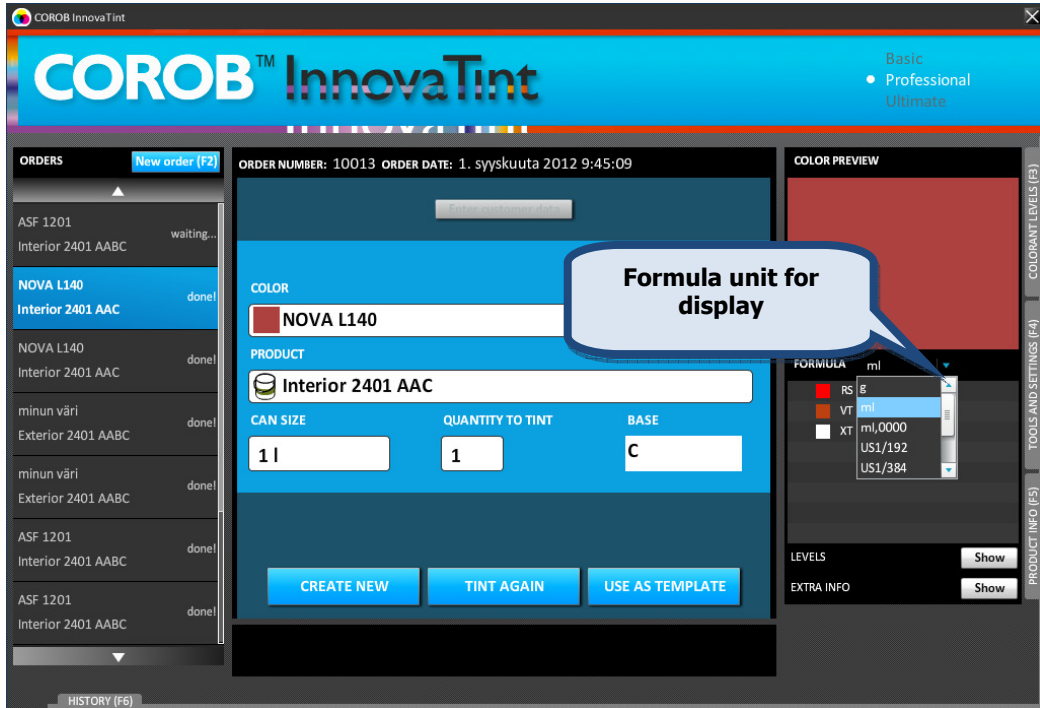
COROB InnovaTint

COROB™ InnovaTint

Basic
Professional
Ultimate

ORDERS
New order (F2)

ASF 1201
Interior 2401 AABC
waiting...

NOVA L140
Interior 2401 AAC
done!

NOVA L140
Interior 2401 AAC
done!

minun väri
Exterior 2401 AABC
done!

minun väri
Exterior 2401 AABC
done!

ASF 1201
Interior 2401 AABC
done!

ASF 1201
Interior 2401 AABC
done!

ORDER NUMBER: 10013 ORDER DATE: 1. syyskuuta 2012 9:45:09

Enter customer data

COLOR
NOVA L140

PRODUCT
Interior 2401 AAC

CAN SIZE
1 l

QUANTITY TO TINT
1

BASE
C

CREATE NEW
TINT AGAIN
USE AS TEMPLATE

COLOR PREVIEW

Formula unit for display

FORMULA
ml

RS
VT
XT

g
ml
ml,0000
US1/192
US1/384

LEVELS
Show

EXTRA INFO
Show

COLORANT LEVELS (F3)
TOOLS AND SETTINGS (F4)
PRODUCT INFO (F5)

HISTORY (F6)